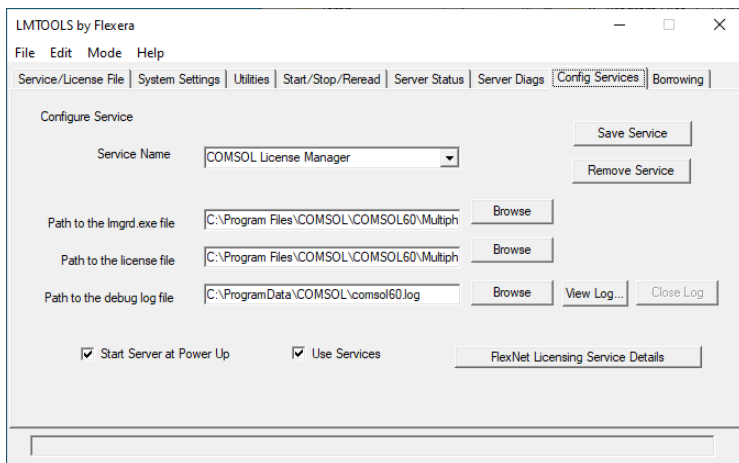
LMTOOLS by Flexera

File Edit Mode Help

Service/License File | System Settings | Utilities | Start/Stop/Reread | Server Status | Server Diags | Config Services | Borrowing

Configure Service

Save Service

Service Name COMSOL License Manager

Remove Service

Path to the lmgrd.exe file C:\Program Files\COMSOL\COMSOL60\Multiph Browse

Path to the license file C:\Program Files\COMSOL\COMSOL60\Multiph Browse

Path to the debug log file C:\ProgramData\COMSOL\comsol60.log Browse View Log... Close Log

Start Server at Power Up

Use Services

FlexNet Licensing Service Details